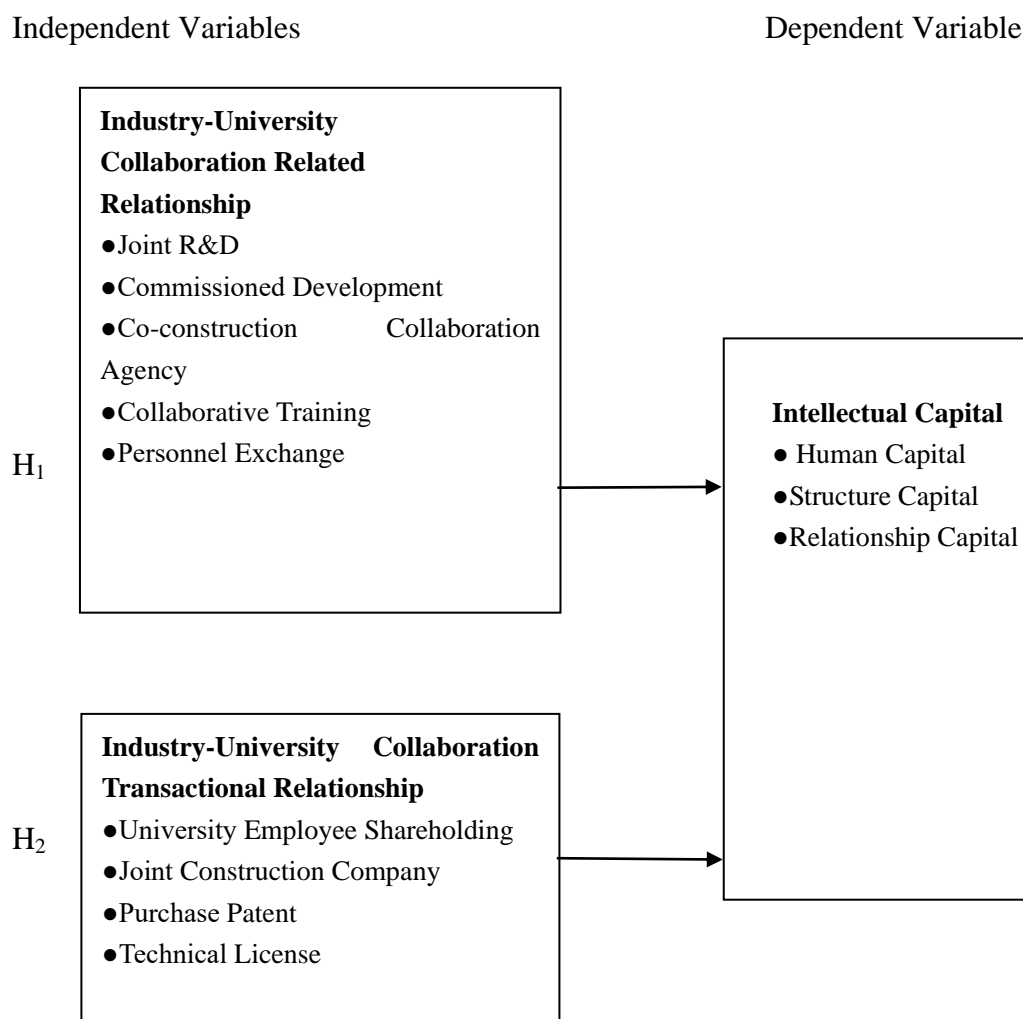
Independent Variables

Dependent Variable

**Industry-University Collaboration Related Relationship**
●Joint R&D
●Commissioned Development
●Co-construction Collaboration Agency
●Collaborative Training
●Personnel Exchange

$H_1$

**Intellectual Capital**
● Human Capital
●Structure Capital
●Relationship Capital

**Industry-University Collaboration Transactional Relationship**
●University Employee Shareholding
●Joint Construction Company
●Purchase Patent
●Technical License

$H_2$